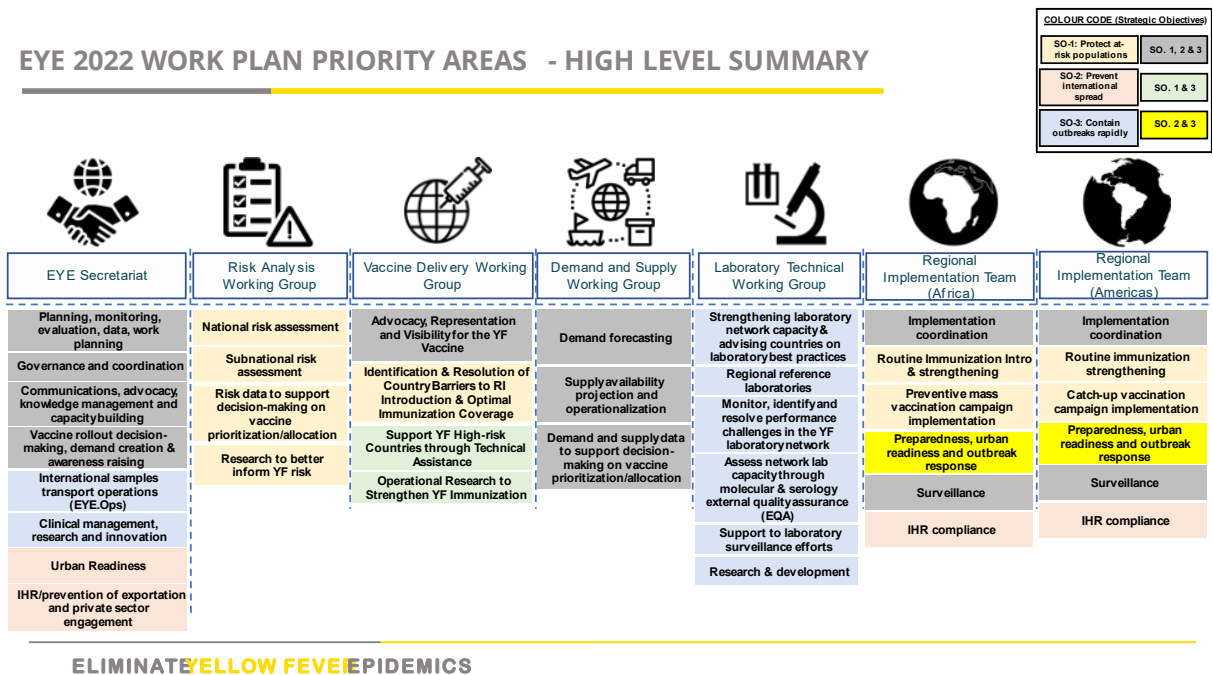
EYE 2022 WORK PLAN PRIORITY AREAS - HIGH LEVEL SUMMARY

| COLOUR CODE (Strategic Objectives) | |
|---|---|
| SO-1: Protect at-risk populations | SO. 1, 2 & 3 |
| SO-2: Prevent international spread | SO. 1 & 3 |
| SO-3: Contain outbreaks rapidly | SO. 2 & 3 |

EYE Secretariat
Planning, monitoring, evaluation, data, work planning
Governance and coordination
Communications, advocacy, knowledge management and capacitybuilding
Vaccine rollout decision-making, demand creation & awareness raising
International samples transport operations (EYE.Ops)
Clinical management, research and innovation
Urban Readiness
IHR/prevention of exportation and private sector engagement

Risk Analysis Working Group
National risk assessment
Subnational risk assessment
Risk data to support decision-making on vaccine prioritization/allocation
Research to better inform YF risk

Vaccine Delivery Working Group
Advocacy, Representation and Visibility for the YF Vaccine
Identification & Resolution of Country Barriers to RI Introduction & Optimal Immunization Coverage
Support YF High-risk Countries through Technical Assistance
Operational Research to Strengthen YF Immunization

Demand and Supply Working Group
Demand forecasting
Supply availability projection and operationalization
Demand and supply data to support decision-making on vaccine prioritization/allocation

Laboratory Technical Working Group
Strengthening laboratory network capacity & advising countries on laboratory best practices
Regional reference laboratories
Monitor, identify and resolve performance challenges in the YF laboratory network
Assess network lab capacity through molecular & serology external quality assurance (EQA)
Support to laboratory surveillance efforts
Research & development

Regional Implementation Team (Africa)
Implementation coordination
Routine Immunization Intro & strengthening
Preventive mass vaccination campaign implementation
Preparedness, urban readiness and outbreak response
Surveillance
IHR compliance

Regional Implementation Team (Americas)
Implementation coordination
Routine immunization strengthening
Catch-up vaccination campaign implementation
Preparedness, urban readiness and outbreak response
Surveillance
IHR compliance

ELIMINATE YELLOW FEVER EPIDEMICS